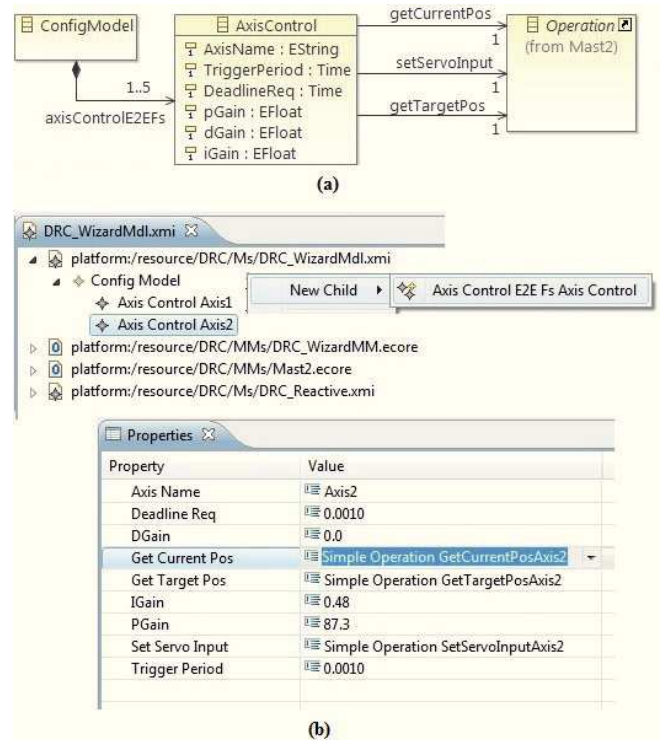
ConfigModel

AxisControl
AxisName : EString
TriggerPeriod : Time
DeadlineReq : Time
pGain : EFloat
dGain : EFloat
iGain : EFloat

1..5
axisControlE2EFs

getCurrentPos
1
setServoInput
1
getTargetPos
1

Operation
(from Mast2)

(a)

DRC_WizardMdl.xmi

platform:/resource/DRC/Ms/DRC_WizardMdl.xmi
Config Model
Axis Control Axis1
Axis Control Axis2
New Child
Axis Control E2E Fs Axis Control
platform:/resource/DRC/MMs/DRC_WizardMM.ecore
platform:/resource/DRC/MMs/Mast2.ecore
platform:/resource/DRC/Ms/DRC_Reactive.xmi

Properties

| Property | Value |
|---|---|
| Axis Name | Axis2 |
| Deadline Req | 0.0010 |
| DGain | 0.0 |
| Get Current Pos | Simple Operation GetCurrentPosAxis2 |
| Get Target Pos | Simple Operation GetTargetPosAxis2 |
| IGain | 0.48 |
| PGain | 87.3 |
| Set Servo Input | Simple Operation SetServoInputAxis2 |
| Trigger Period | 0.0010 |

(b)